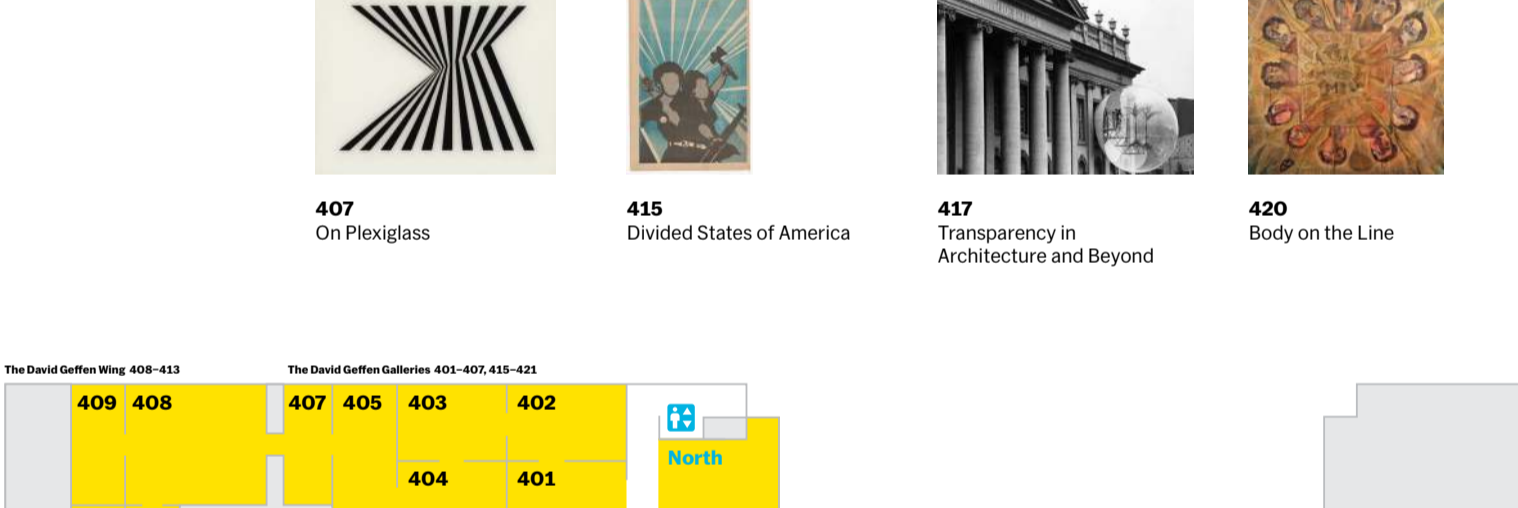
407
On Plexiglass

415
Divided States of America

417
Transparency in Architecture and Beyond

420
Body on the Line

The David Geffen Wing 408–413

The David Geffen Galleries 401–407, 415–421

409 408

407 405 403 402

404 401

North